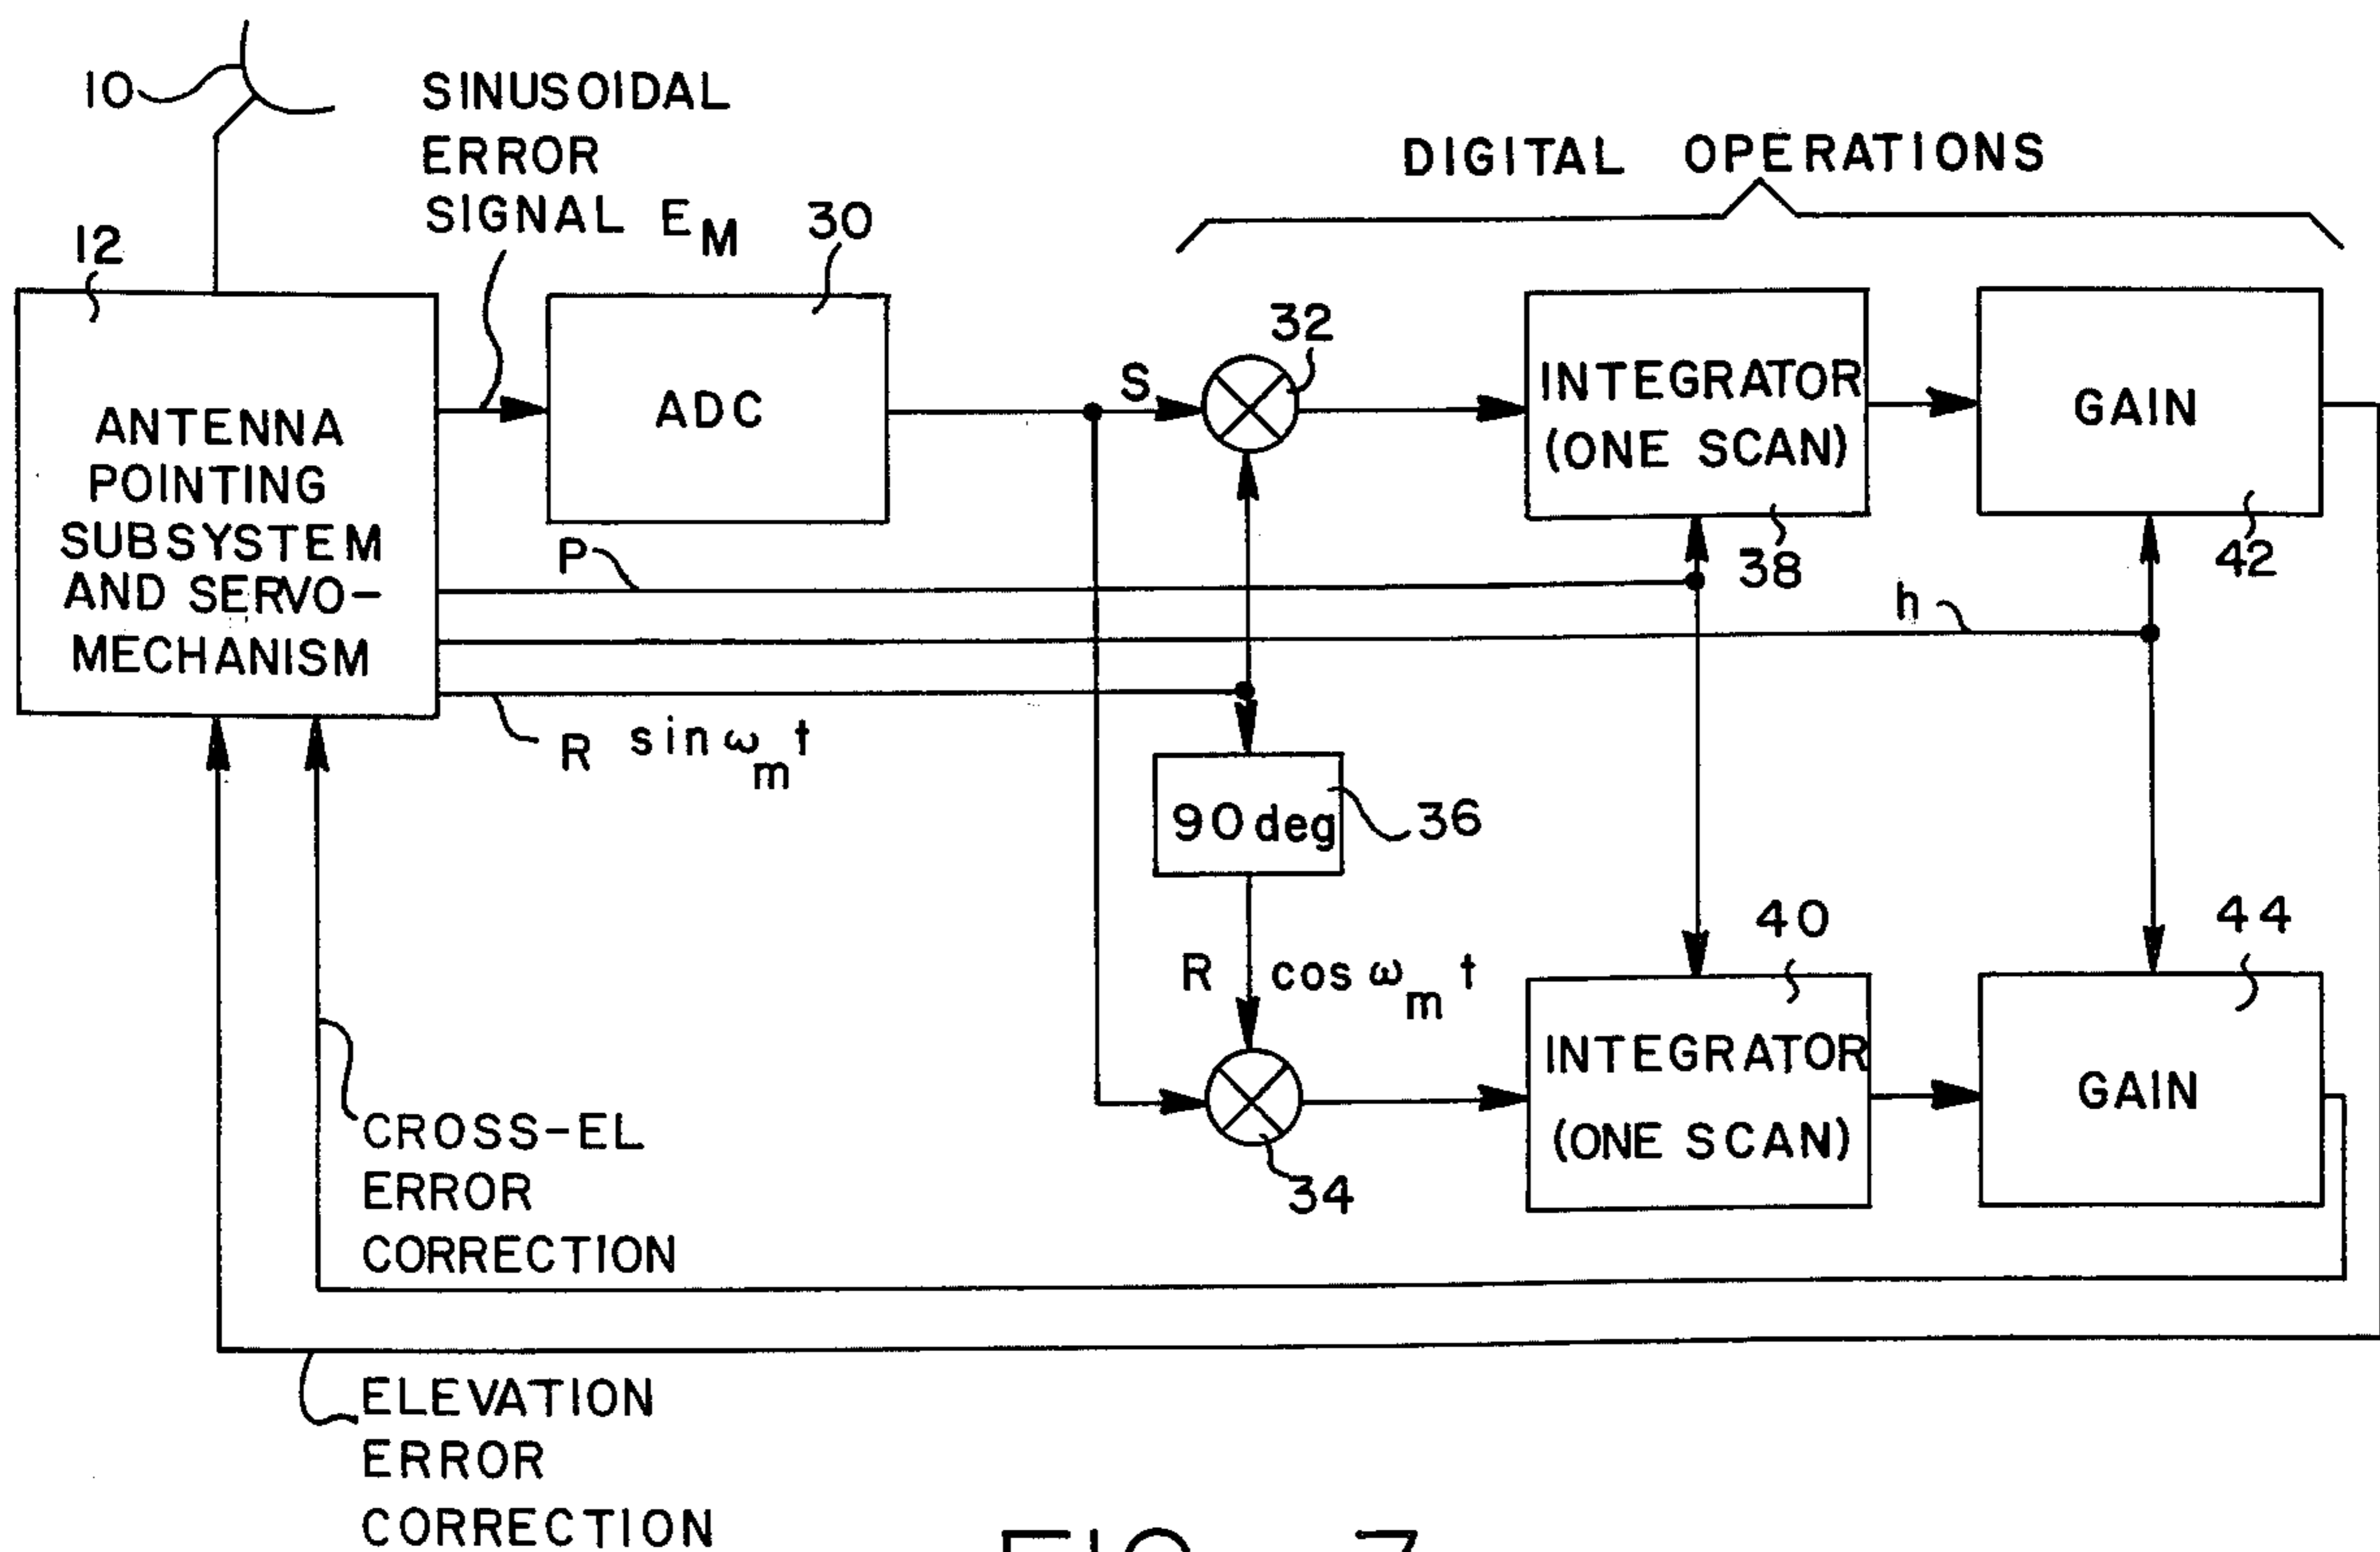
10

SINUSOIDAL ERROR SIGNAL $E_M$

30

DIGITAL OPERATIONS

12

ANTENNA POINTING SUBSYSTEM AND SERVO-MECHANISM

ADC

S

32

INTEGRATOR (ONE SCAN)

GAIN

38

42

P

h

R $\sin\omega_m t$

90deg

36

40

44

R $\cos\omega_m t$

INTEGRATOR (ONE SCAN)

GAIN

34

CROSS-EL ERROR CORRECTION

ELEVATION ERROR CORRECTION

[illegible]